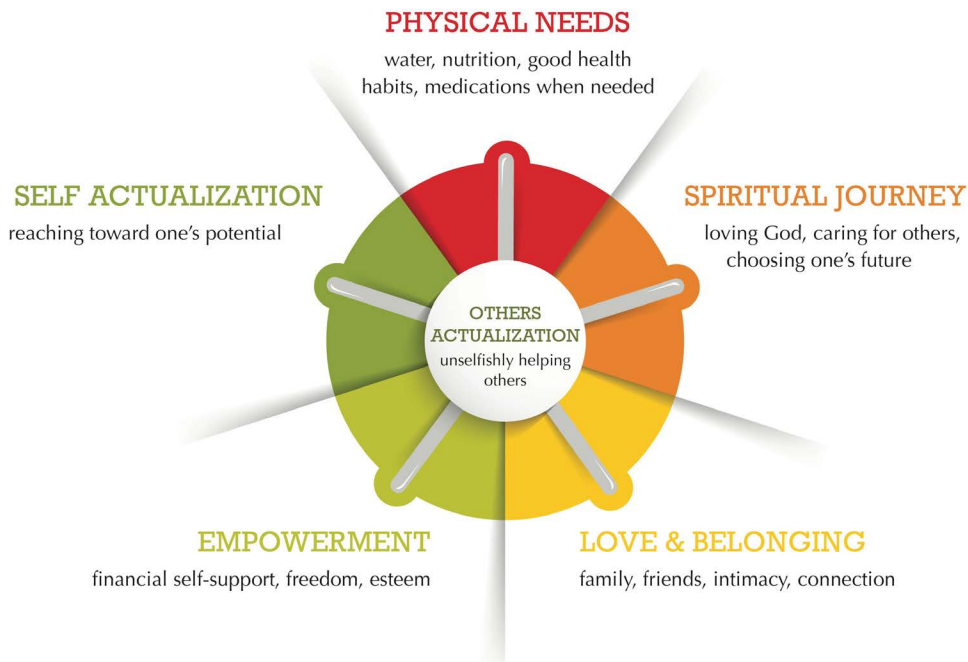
PHYSICAL NEEDS
water, nutrition, good health habits, medications when needed

SELF ACTUALIZATION
reaching toward one's potential

SPIRITUAL JOURNEY
loving God, caring for others, choosing one's future

OTHERS ACTUALIZATION
unselfishly helping others

EMPOWERMENT
financial self-support, freedom, esteem

LOVE & BELONGING
family, friends, intimacy, connection